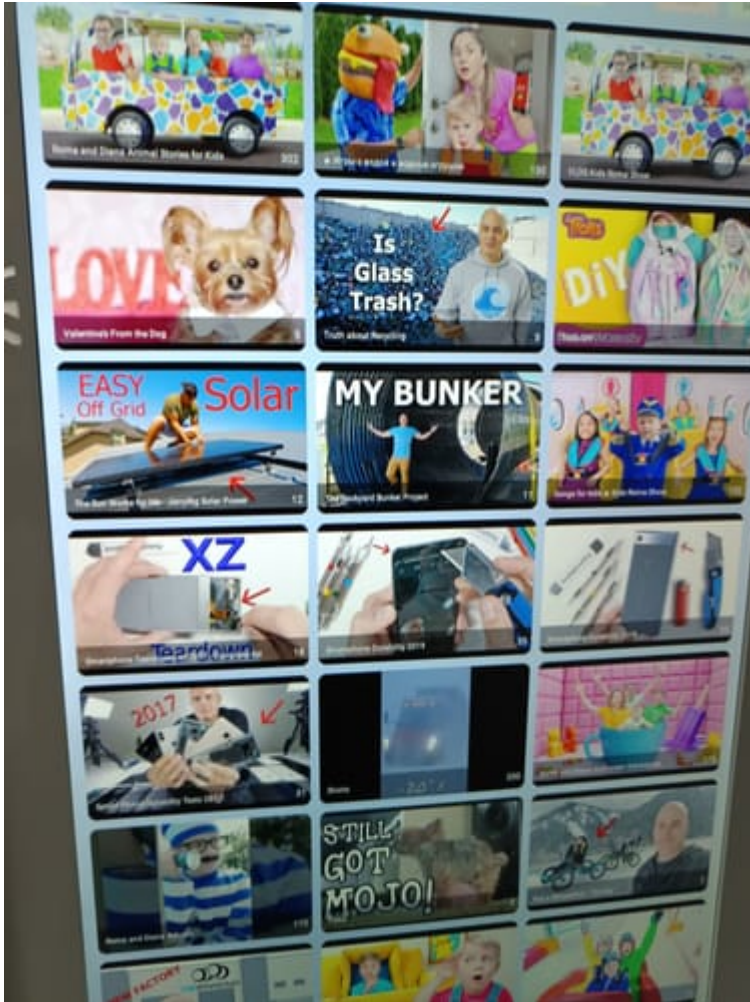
Roma and Diana Animal Stories for Kids 303

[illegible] 180

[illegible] Kids Roma Show

LOVE

Valentines From the Dog 5

Is Glass Trash?

Truth about Recycling

DIY

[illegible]

EASY Off Grid Solar

The Sun Works for Me - Jerrigging Solar Power 12

MY BUNKER

The Backyard Bunker Project 11

Songs for kids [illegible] Roma Show

XZ

Teardown

Smartphone Teardown 18

Smartphone Durability 2019

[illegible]

2017

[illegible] 87

Shorts 300

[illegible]

Roma and Diana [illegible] 112

STILL GOT MOJO!

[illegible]

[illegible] FACTORY